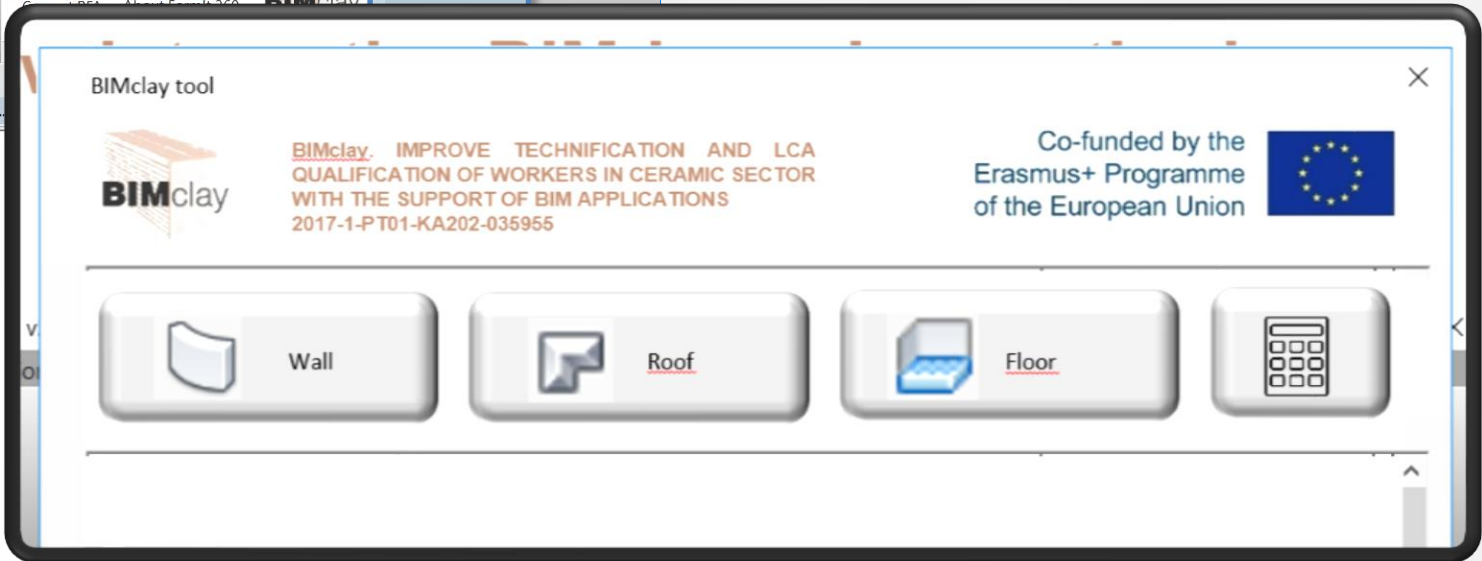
BIMclay tool

BIMclay

BIMclay. IMPROVE TECHNIFICATION AND LCA QUALIFICATION OF WORKERS IN CERAMIC SECTOR WITH THE SUPPORT OF BIM APPLICATIONS
2017-1-PT01-KA202-035955

Co-funded by the Erasmus+ Programme of the European Union

Wall

Roof

Floor